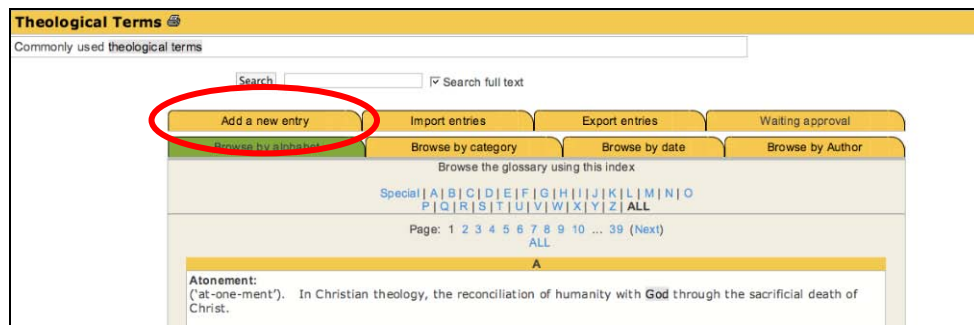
Theological Terms

Commonly used theological terms

Search

Search full text

Add a new entry | Import entries | Export entries | Waiting approval

Browse by alphabet | Browse by category | Browse by date | Browse by Author

Browse the glossary using this index

Special | A | B | C | D | E | F | G | H | I | J | K | L | M | N | O | P | Q | R | S | T | U | V | W | X | Y | Z | ALL

Page: 1 2 3 4 5 6 7 8 9 10 ... 39 (Next)
ALL

A

Atonement:
('at-one-ment'). In Christian theology, the reconciliation of humanity with God through the sacrificial death of Christ.